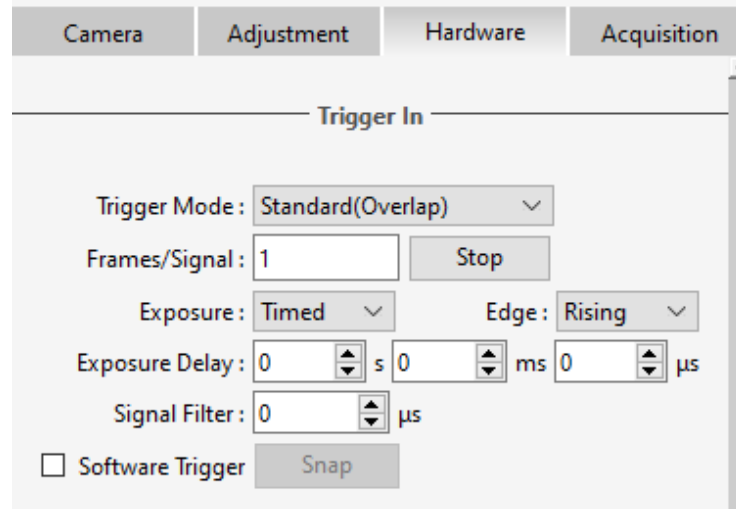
Camera | Adjustment | Hardware | Acquisition

Trigger In

Trigger Mode : Standard(Overlap)

Frames/Signal : 1 Stop

Exposure : Timed Edge : Rising

Exposure Delay : 0 s 0 ms 0 µs

Signal Filter : 0 µs

Software Trigger Snap